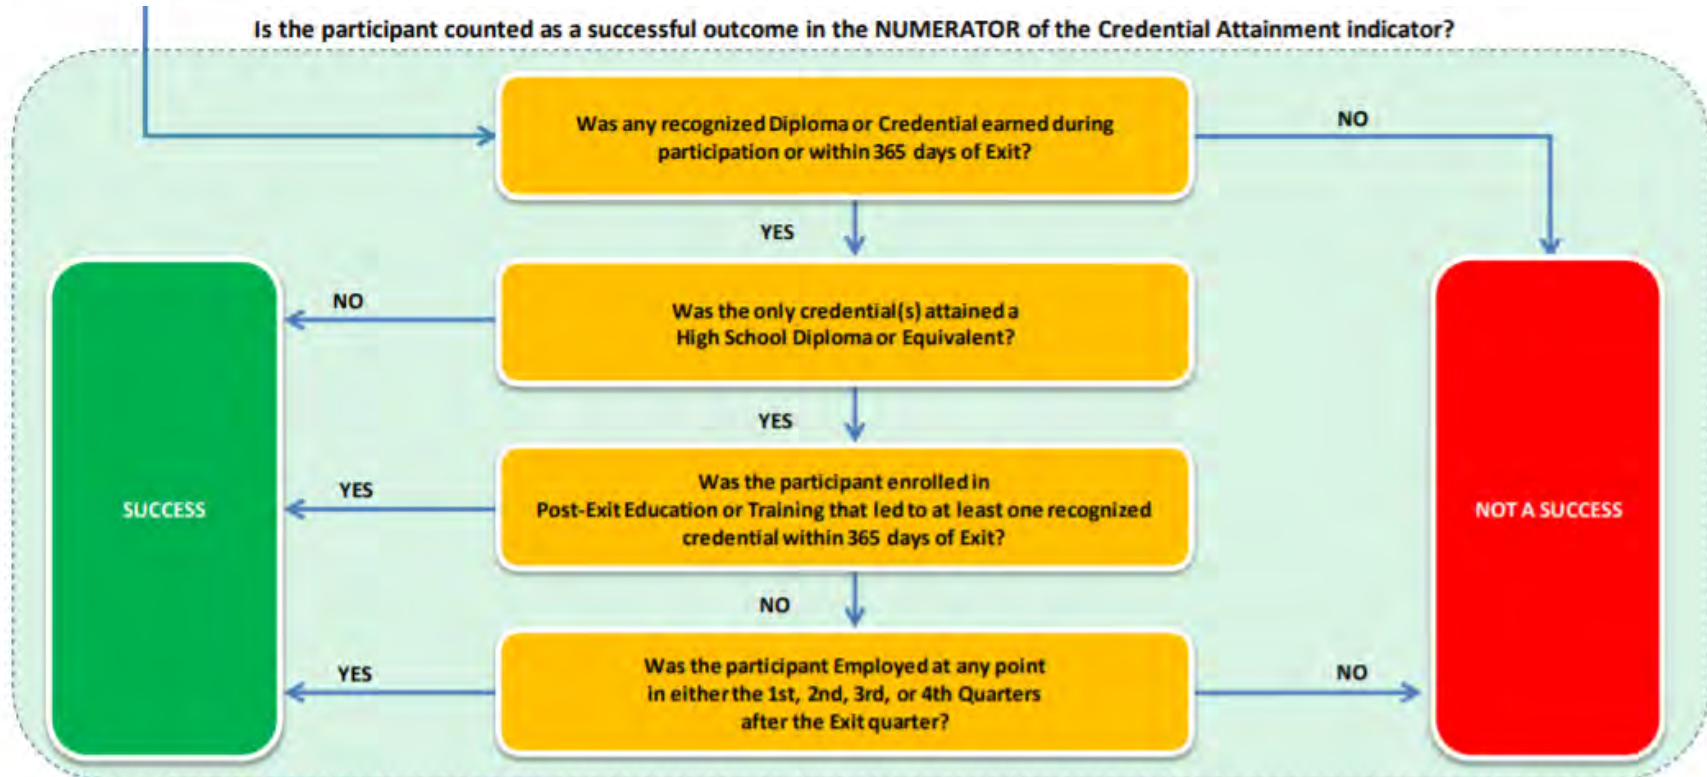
Is the participant counted as a successful outcome in the NUMERATOR of the Credential Attainment indicator?

Was any recognized Diploma or Credential earned during participation or within 365 days of Exit?

NO

YES

SUCCESS

NO

Was the only credential(s) attained a High School Diploma or Equivalent?

NOT A SUCCESS

YES

YES

Was the participant enrolled in Post-Exit Education or Training that led to at least one recognized credential within 365 days of Exit?

NO

YES

Was the participant Employed at any point in either the 1st, 2nd, 3rd, or 4th Quarters after the Exit quarter?

NO